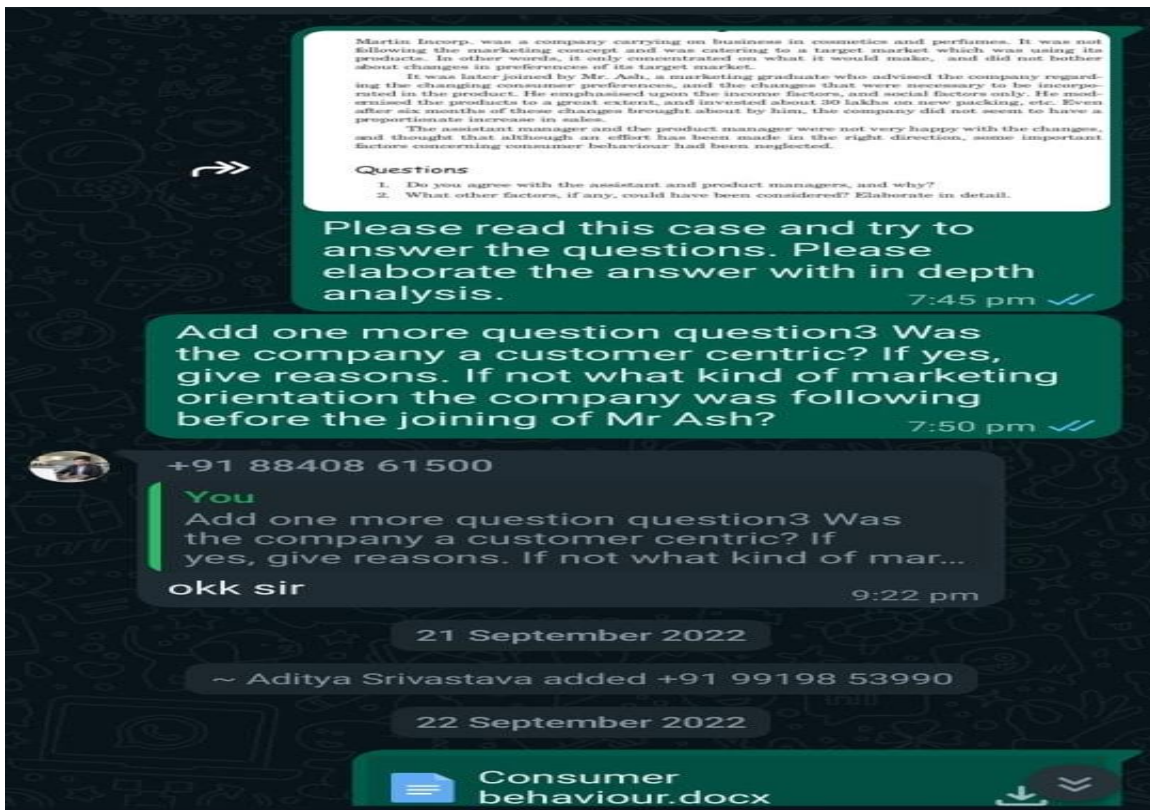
Martin Incorp. was a company carrying on business in cosmetics and perfumes. It was not following the marketing concept and was catering to a target market which was using its products. In other words, it only concentrated on what it would make, and did not bother about changes in preferences of its target market.

It was later joined by Mr. Ash, a marketing graduate who advised the company regarding the changing consumer preferences, and the changes that were necessary to be incorporated in the product. He emphasised upon the income factors, and social factors only. He modernised the products to a great extent, and invested about 30 lakhs on new packing, etc. Even after six months of these changes brought about by him, the company did not seem to have a proportionate increase in sales.

The assistant manager and the product manager were not very happy with the changes, and thought that although an effort has been made in the right direction, some important factors concerning consumer behaviour had been neglected.

Questions
1. Do you agree with the assistant and product managers, and why?
2. What other factors, if any, could have been considered? Elaborate in detail.

Please read this case and try to answer the questions. Please elaborate the answer with in depth analysis.
7:45 pm

Add one more question question3 Was the company a customer centric? If yes, give reasons. If not what kind of marketing orientation the company was following before the joining of Mr Ash?
7:50 pm

+91 88408 61500
You
Add one more question question3 Was the company a customer centric? If yes, give reasons. If not what kind of mar...
okk sir
9:22 pm

21 September 2022

~ Aditya Srivastava added +91 99198 53990

22 September 2022

Consumer behaviour.docx